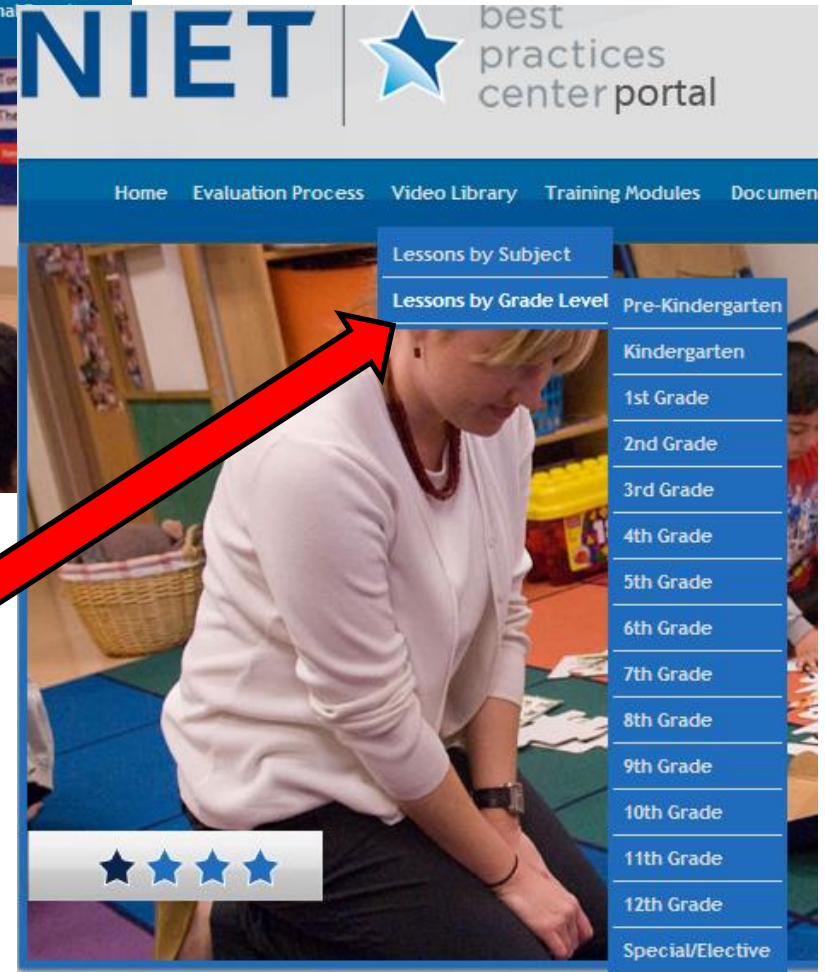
NIET best practices center portal

Home Evaluation Process Video Library Training Modules Documen

Lessons by Subject
Lessons by Grade Level

Pre-Kindergarten
Kindergarten
1st Grade
2nd Grade
3rd Grade
4th Grade
5th Grade
6th Grade
7th Grade
8th Grade
9th Grade
10th Grade
11th Grade
12th Grade
Special/Elective